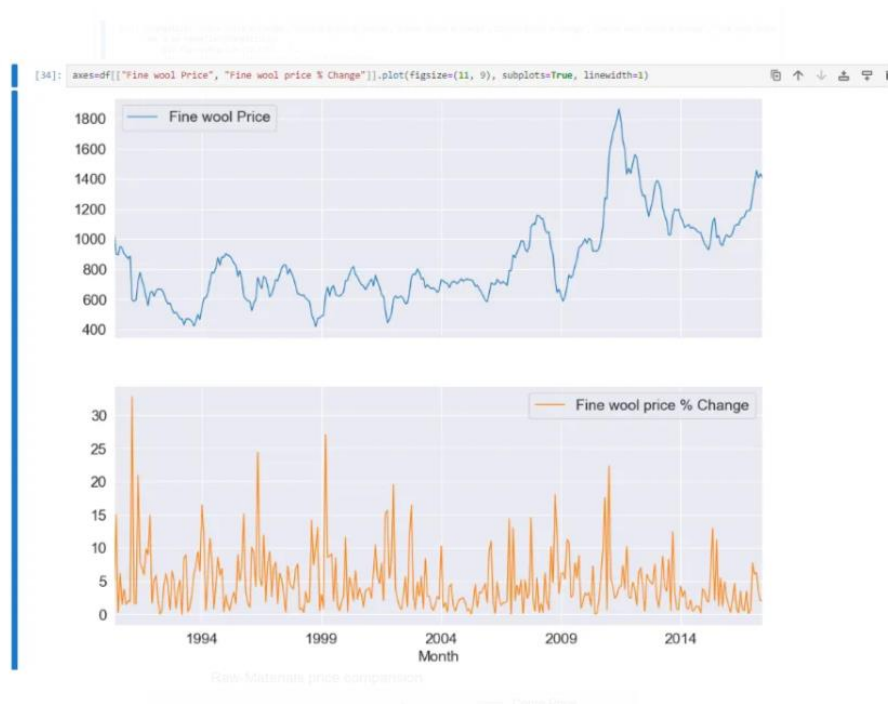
[34]: axes=df[["Fine wool Price", "Fine wool price % Change"]].plot(figsize=(11, 9), subplots=True, linewidth=1)

Fine wool Price

1800
1600
1400
1200
1000
800
600
400

Fine wool price % Change

30
25
20
15
10
5
0

1994
1999
2004
2009
2014
Month

Raw-Materials price comparison